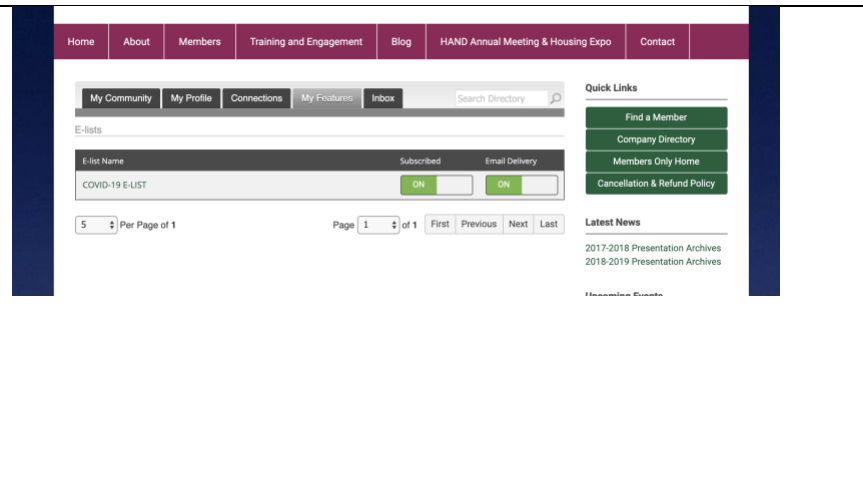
Home About Members Training and Engagement Blog HAND Annual Meeting & Housing Expo Contact

My Community My Profile Connections My Features Inbox

Search Directory

E-lists

| E-list Name | Subscribed | Email Delivery |
|---|---|---|
| COVID-19 E-LIST | ON | ON |

5 Per Page of 1

Page 1 of 1 First Previous Next Last

Quick Links

Find a Member

Company Directory

Members Only Home

Cancellation & Refund Policy

Latest News

2017-2018 Presentation Archives

2018-2019 Presentation Archives

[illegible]